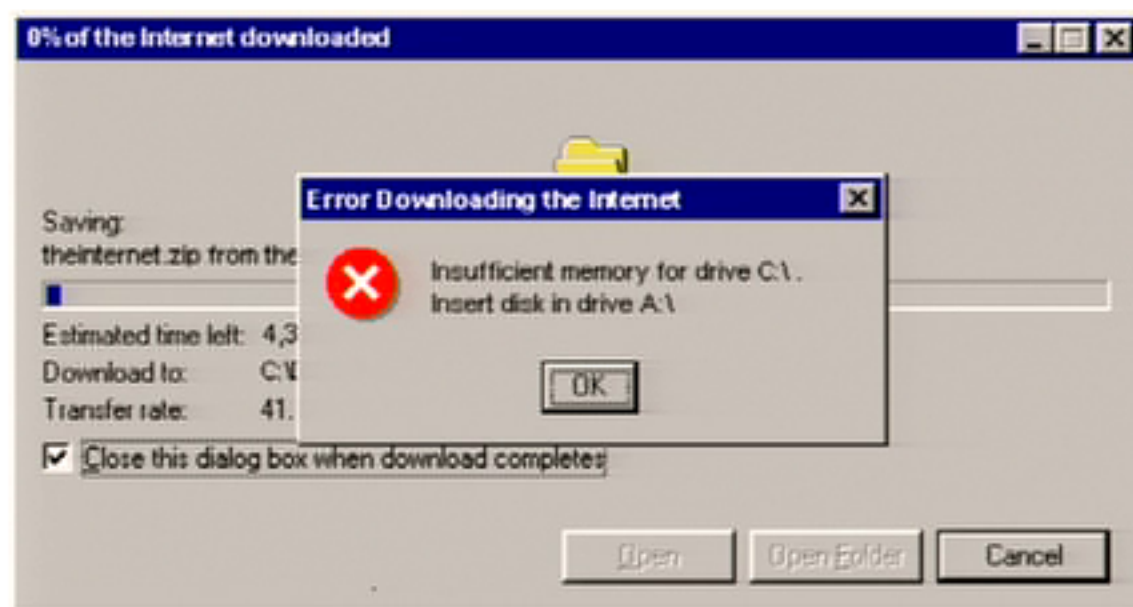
0% of the Internet downloaded

Saving:
theinternet.zip from the

Estimated time left: 4,3
Download to: C:\
Transfer rate: 41.

Close this dialog box when download completes

Open Open Folder Cancel

Error Downloading the Internet

Insufficient memory for drive C:\ .
Insert disk in drive A:\

OK